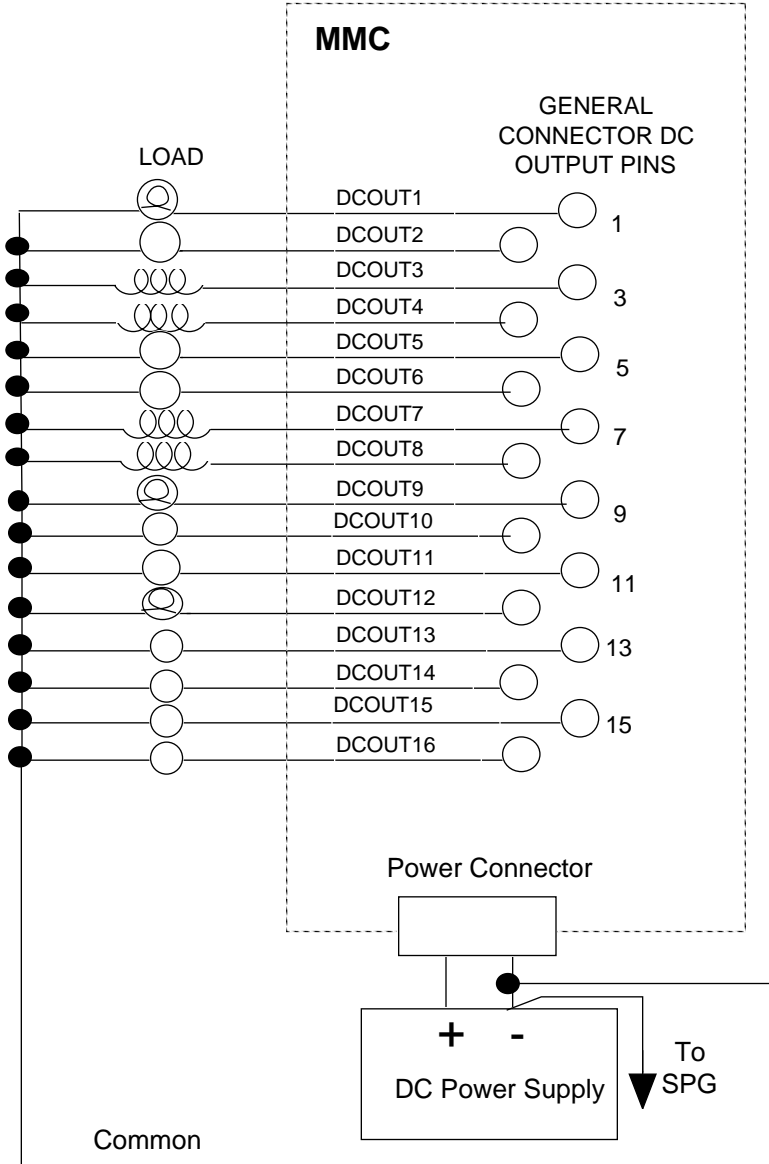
MMC

GENERAL CONNECTOR DC OUTPUT PINS

LOAD

DCOUT1
1
DCOUT2
DCOUT3
3
DCOUT4
DCOUT5
5
DCOUT6
DCOUT7
7
DCOUT8
DCOUT9
9
DCOUT10
DCOUT11
11
DCOUT12
DCOUT13
13
DCOUT14
DCOUT15
15
DCOUT16

Power Connector

+
-
DC Power Supply

To SPG

Common